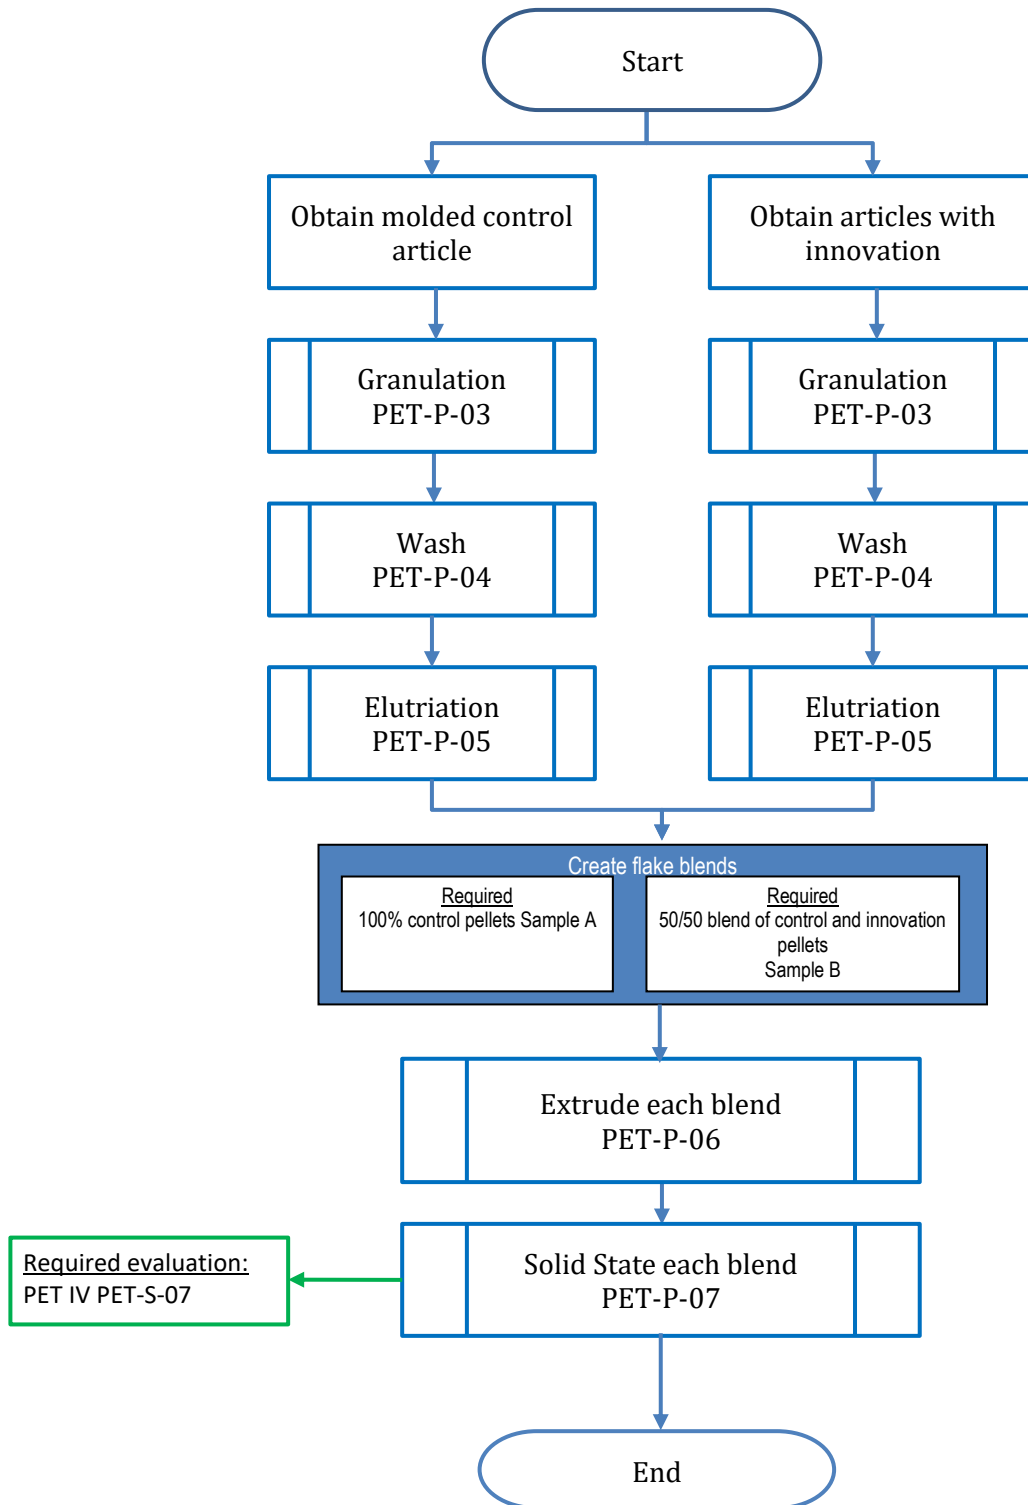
Start

Obtain molded control article

Obtain articles with innovation

Granulation
PET-P-03

Granulation
PET-P-03

Wash
PET-P-04

Wash
PET-P-04

Elutriation
PET-P-05

Elutriation
PET-P-05

Create flake blends

Required
100% control pellets Sample A

Required
50/50 blend of control and innovation pellets
Sample B

Extrude each blend
PET-P-06

Required evaluation:
PET IV PET-S-07

Solid State each blend
PET-P-07

End